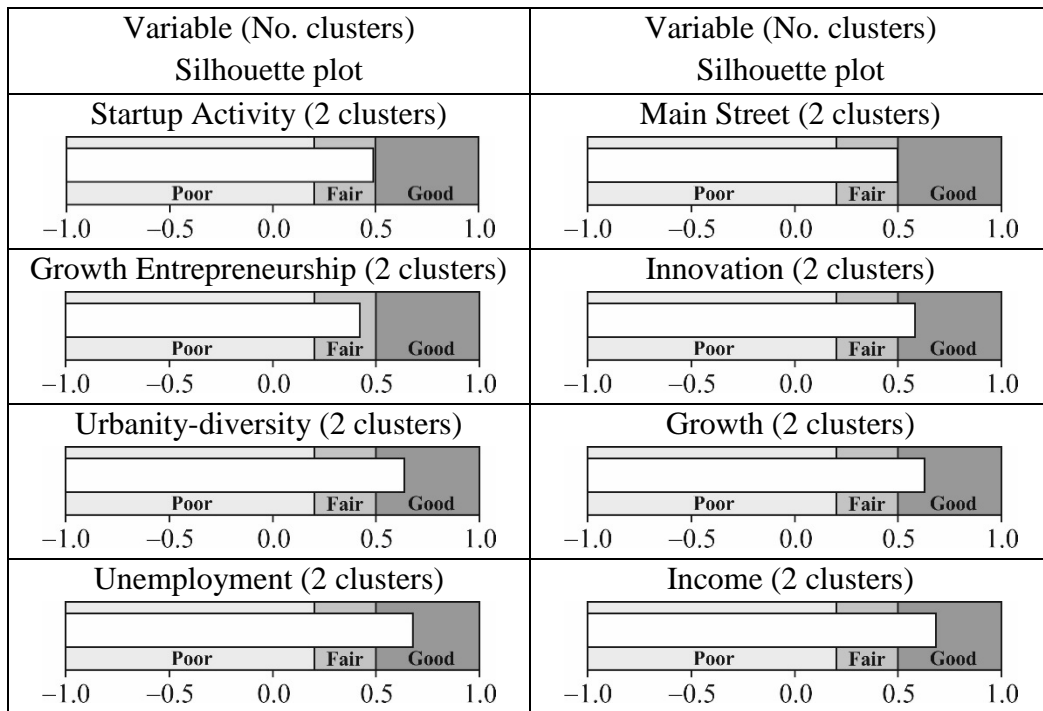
| Variable (No. clusters) Silhouette plot | Variable (No. clusters) Silhouette plot |
|---|---|
| Startup Activity (2 clusters) Poor Fair Good $-1.0$ $-0.5$ $0.0$ $0.5$ $1.0$ | Main Street (2 clusters) Poor Fair Good $-1.0$ $-0.5$ $0.0$ $0.5$ $1.0$ |
| Growth Entrepreneurship (2 clusters) Poor Fair Good $-1.0$ $-0.5$ $0.0$ $0.5$ $1.0$ | Innovation (2 clusters) Poor Fair Good $-1.0$ $-0.5$ $0.0$ $0.5$ $1.0$ |
| Urbanity-diversity (2 clusters) Poor Fair Good $-1.0$ $-0.5$ $0.0$ $0.5$ $1.0$ | Growth (2 clusters) Poor Fair Good $-1.0$ $-0.5$ $0.0$ $0.5$ $1.0$ |
| Unemployment (2 clusters) Poor Fair Good $-1.0$ $-0.5$ $0.0$ $0.5$ $1.0$ | Income (2 clusters) Poor Fair Good $-1.0$ $-0.5$ $0.0$ $0.5$ $1.0$ |